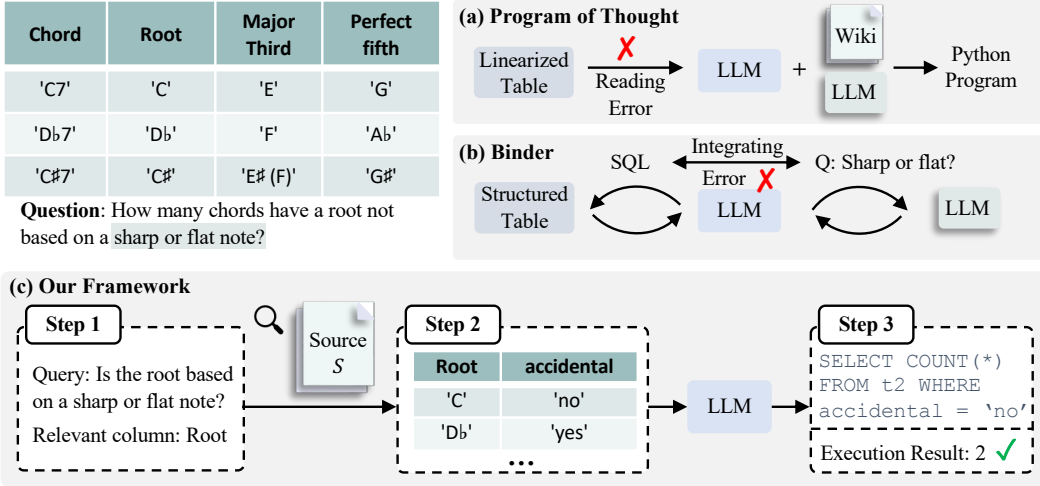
| Chord | Root | Major Third | Perfect fifth |
|---|---|---|---|
| 'C7' | 'C' | 'E' | 'G' |
| 'D♭7' | 'D♭' | 'F' | 'A♭' |
| 'C♯7' | 'C♯' | 'E♯ (F)' | 'G♯' |

**Question**: How many chords have a root not based on a sharp or flat note?

**(a) Program of Thought**

Linearized Table ✗ Reading Error LLM + Wiki LLM Python Program

**(b) Binder**

SQL Integrating Error ✗ Q: Sharp or flat?

Structured Table LLM LLM

**(c) Our Framework**

Step 1

Query: Is the root based on a sharp or flat note?

Relevant column: Root

Source $S$

Step 2

| Root | accidental |
|---|---|
| 'C' | 'no' |
| 'D♭' | 'yes' |

...

LLM

Step 3

SELECT COUNT(*) FROM t2 WHERE accidental = 'no'

Execution Result: 2 ✓